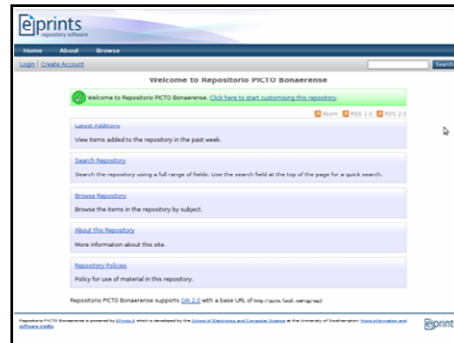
eprints
repository software

Home About Browse

Login | Create Account

Search

Welcome to Repositorio PICTO Bonaerense

Welcome to Repositorio PICTO Bonaerense. Click here to start customising this repository.

Atom RSS 1.0 RSS 2.0

Latest Additions
View items added to the repository in the past week.

Search Repository
Search the repository using a full range of fields. Use the search field at the top of the page for a quick search.

Browse Repository
Browse the items in the repository by subject.

About this Repository
More information about this site.

Repository Policies
Policy for use of material in this repository.

Repositorio PICTO Bonaerense supports OAI 2.0 with a base URL of http://picto.local.cedinp/oai2

Repositorio PICTO Bonaerense is powered by EPrints 3 which is developed by the School of Electronics and Computer Science at the University of Southampton. More information and software credits.

eprints